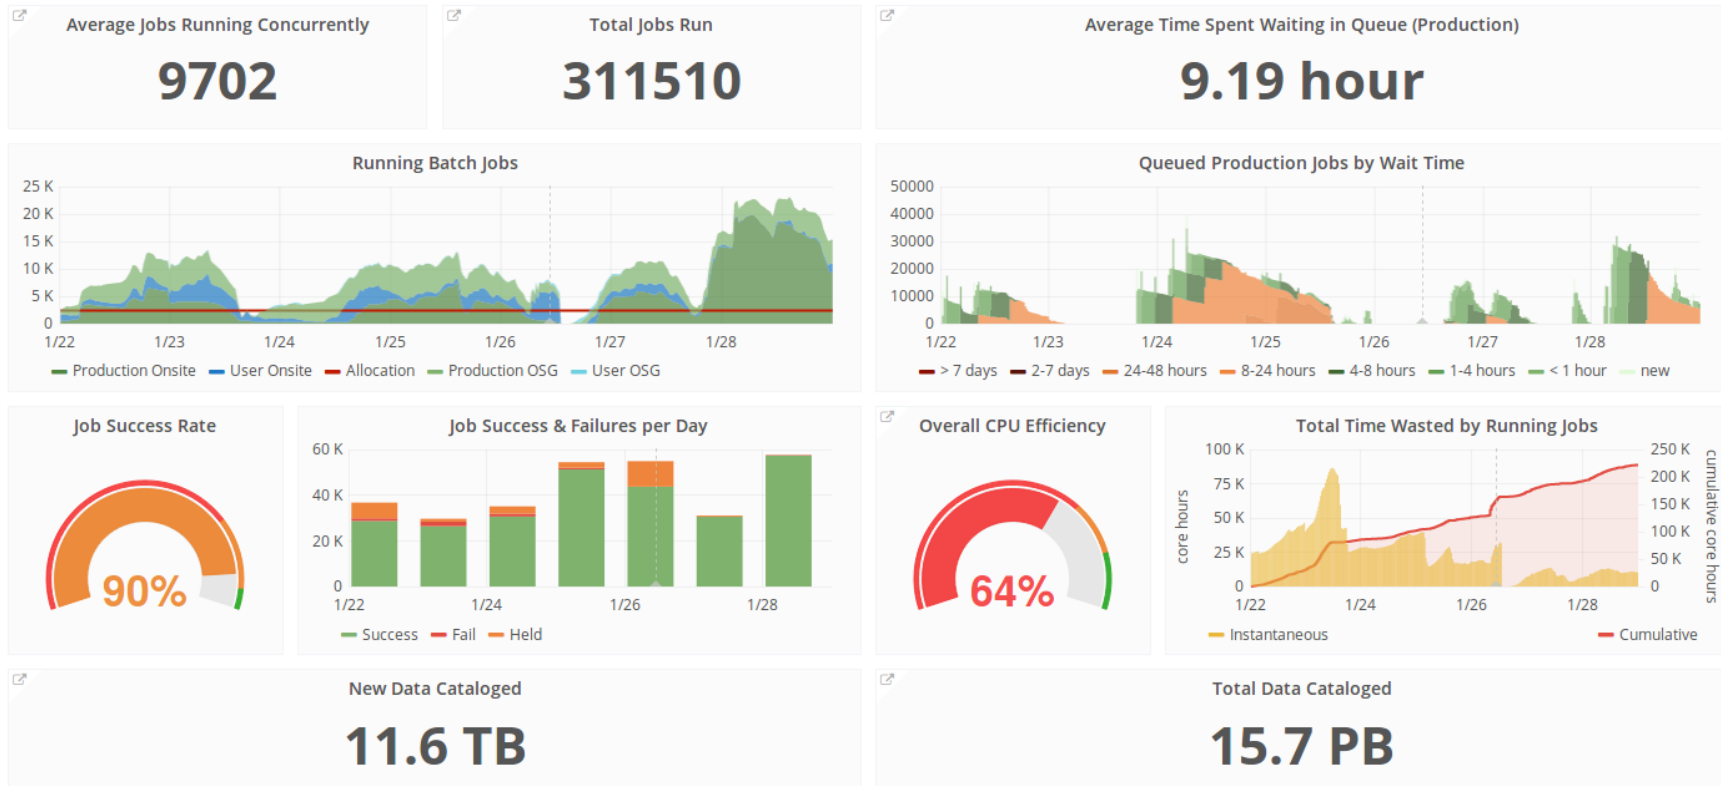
Average Jobs Running Concurrently
9702

Total Jobs Run
311510

Average Time Spent Waiting in Queue (Production)
9.19 hour

Running Batch Jobs
25 K
20 K
15 K
10 K
5 K
0
1/22 1/23 1/24 1/25 1/26 1/27 1/28
Production Onsite User Onsite Allocation Production OSG User OSG

Queued Production Jobs by Wait Time
50000
40000
30000
20000
10000
0
1/22 1/23 1/24 1/25 1/26 1/27 1/28
> 7 days 2-7 days 24-48 hours 8-24 hours 4-8 hours 1-4 hours < 1 hour new

Job Success Rate
90%

Job Success & Failures per Day
60 K
40 K
20 K
0
1/22 1/24 1/26 1/28
Success Fail Held

Overall CPU Efficiency
64%

Total Time Wasted by Running Jobs
100 K
75 K
50 K
25 K
0
core hours
250 K
200 K
150 K
100 K
50 K
0
cumulative core hours
1/22 1/24 1/26 1/28
Instantaneous
Cumulative

New Data Cataloged
11.6 TB

Total Data Cataloged
15.7 PB